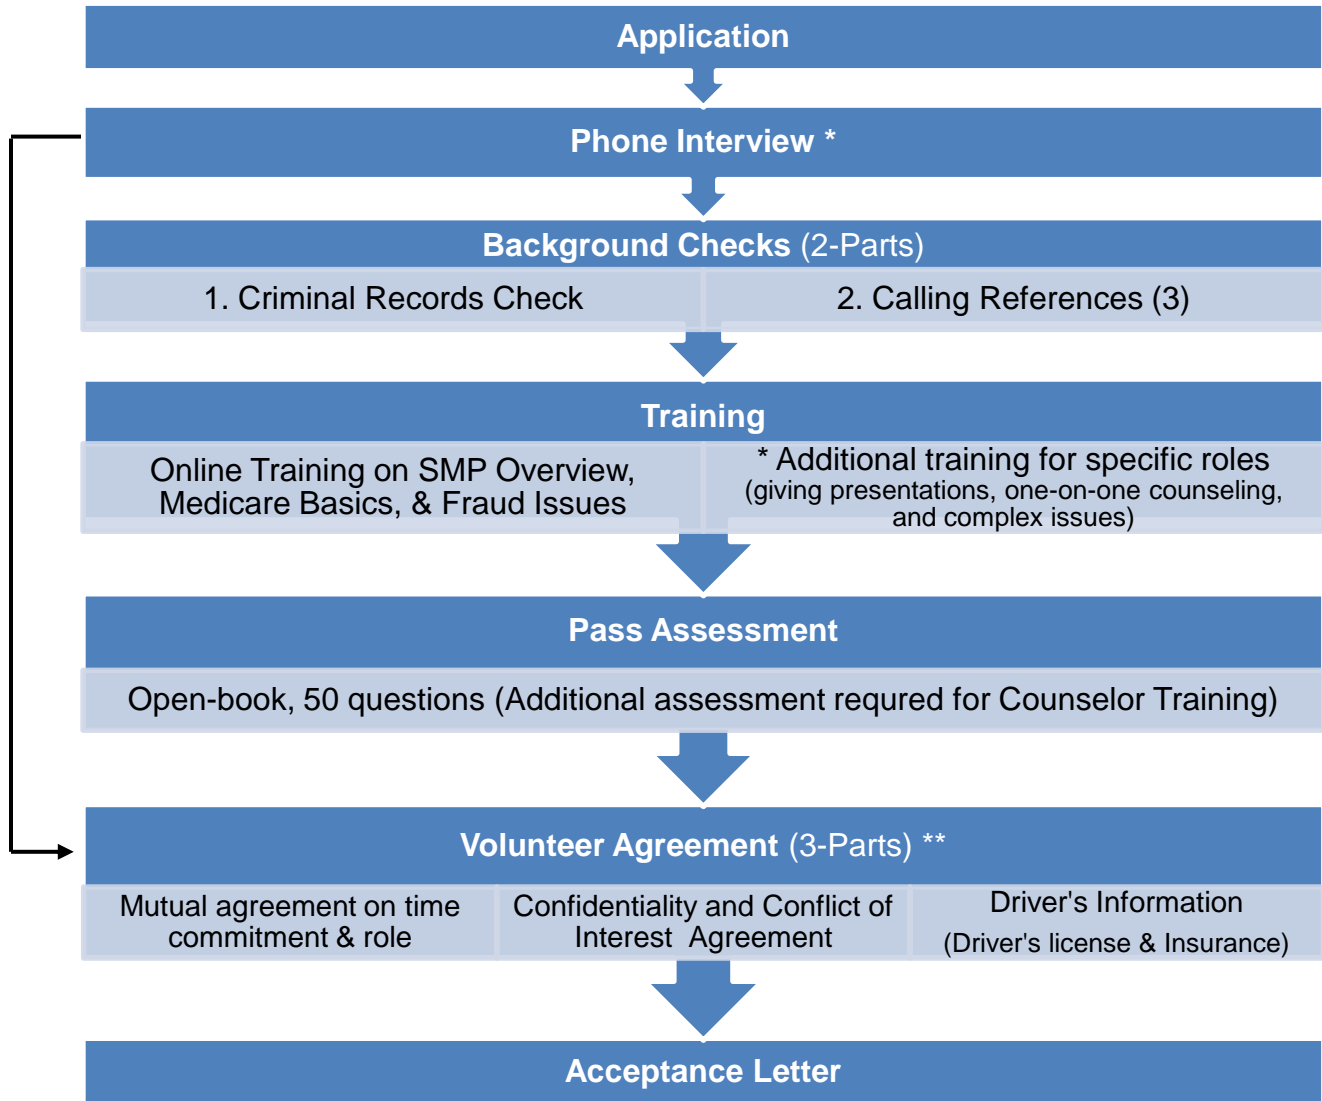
Application

Phone Interview *

Background Checks (2-Parts)

1. Criminal Records Check

2. Calling References (3)

Training

Online Training on SMP Overview, Medicare Basics, & Fraud Issues

* Additional training for specific roles (giving presentations, one-on-one counseling, and complex issues)

Pass Assessment

Open-book, 50 questions (Additional assessment requred for Counselor Training)

Volunteer Agreement (3-Parts) **

Mutual agreement on time commitment & role

Confidentiality and Conflict of Interest Agreement

Driver's Information (Driver's license & Insurance)

Acceptance Letter